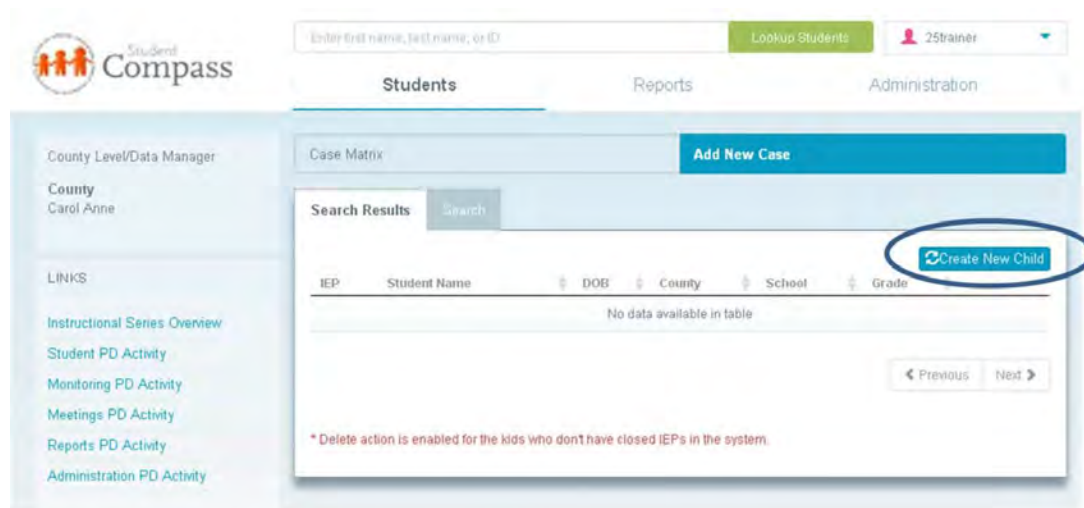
Student Compass

Enter first name, last name, or ID

Lookup Students

25trainer

Students

Reports

Administration

County Level/Data Manager

County
Carol Anne

LINKS

Instructional Series Overview

Student PD Activity

Monitoring PD Activity

Meetings PD Activity

Reports PD Activity

Administration PD Activity

Case Matrix

Add New Case

Search Results

Search

Create New Child

| IEP | Student Name | DOB | County | School | Grade |
|---|---|---|---|---|---|
| No data available in table | | | | | |

Previous

Next

* Delete action is enabled for the kids who don't have closed IEPs in the system.